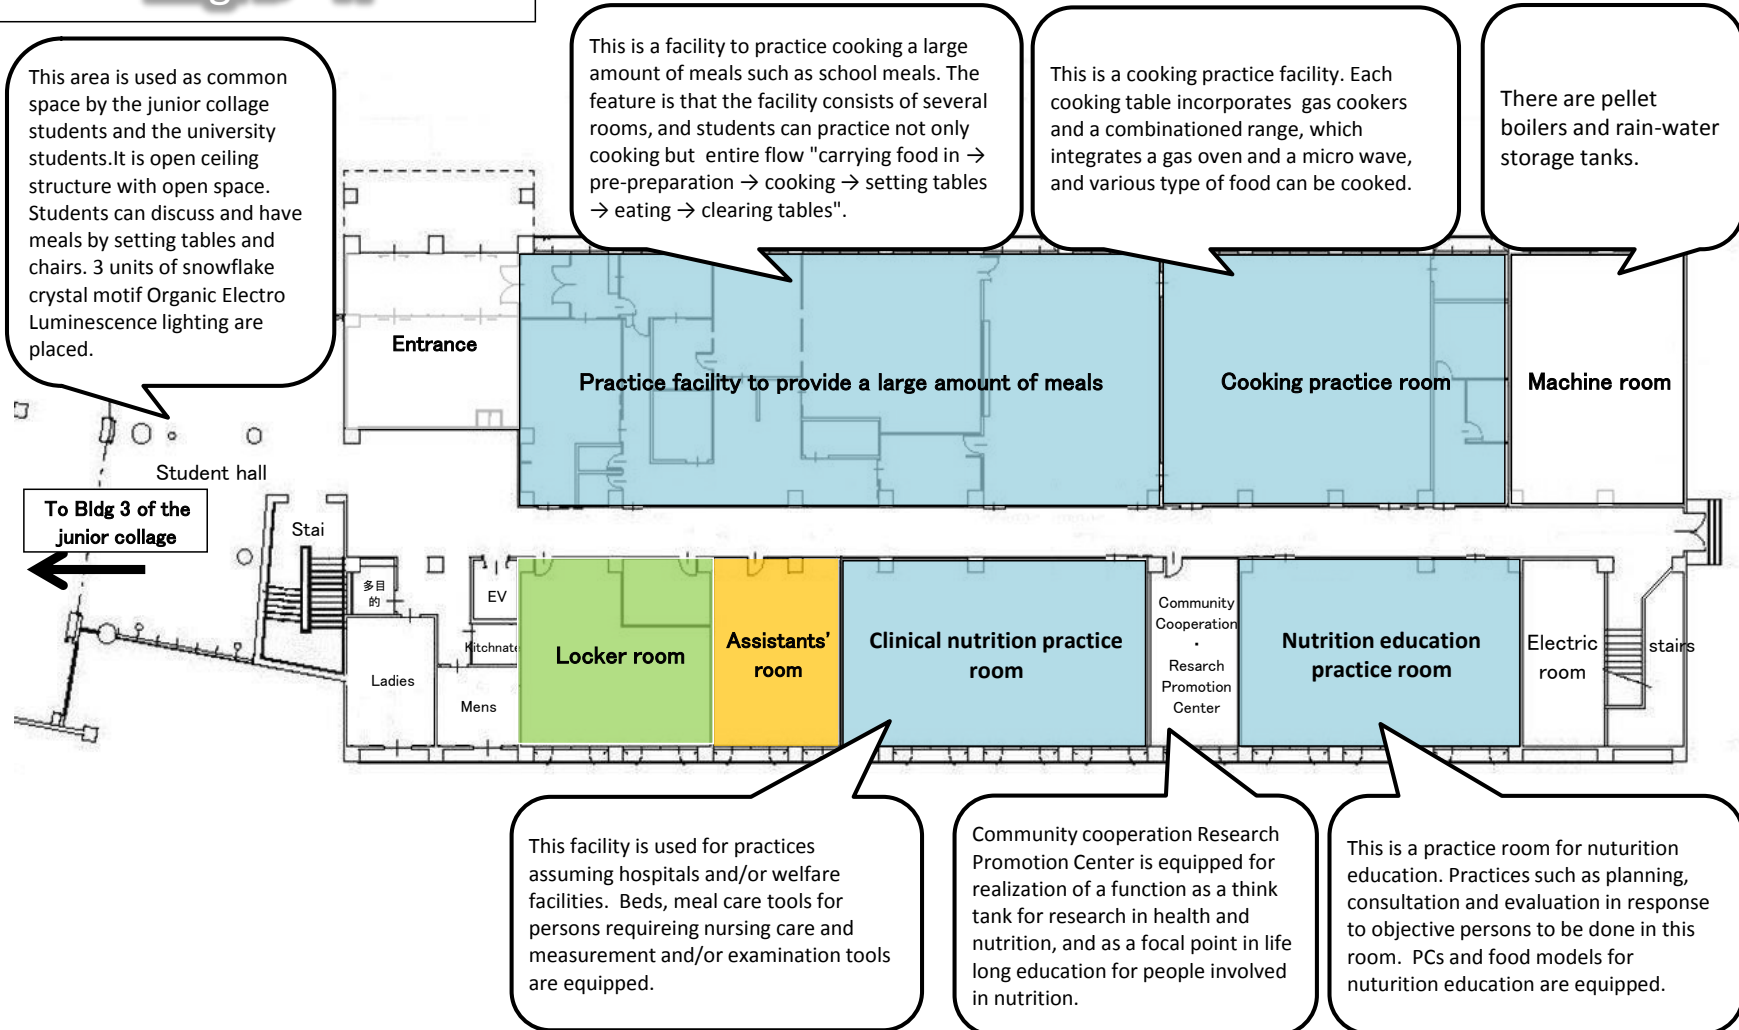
This area is used as common space by the junior collage students and the university students.It is open ceiling structure with open space. Students can discuss and have meals by setting tables and chairs. 3 units of snowflake crystal motif Organic Electro Luminescence lighting are placed.

This is a facility to practice cooking a large amount of meals such as school meals. The feature is that the facility consists of several rooms, and students can practice not only cooking but entire flow "carrying food in → pre-preparation → cooking → setting tables → eating → clearing tables".

This is a cooking practice facility. Each cooking table incorporates gas cookers and a combinationed range, which integrates a gas oven and a micro wave, and various type of food can be cooked.

There are pellet boilers and rain-water storage tanks.

Entrance

Practice facility to provide a large amount of meals

Cooking practice room

Machine room

Student hall

To Bldg 3 of the junior collage

Stai

多目的

EV

Kitchnate

Ladies

Mens

Locker room

Assistants' room

Clinical nutrition practice room

Community Cooperation · Resrach Promotion Center

Nutrition education practice room

Electric room

stairs

This facility is used for practices assuming hospitals and/or welfare facilities. Beds, meal care tools for persons requireing nursing care and measurement and/or examination tools are equipped.

Community cooperation Research Promotion Center is equipped for realization of a function as a think tank for research in health and nutrition, and as a focal point in life long education for people involved in nutrition.

This is a practice room for nuturition education. Practices such as planning, consultation and evaluation in response to objective persons to be done in this room. PCs and food models for nuturition education are equipped.